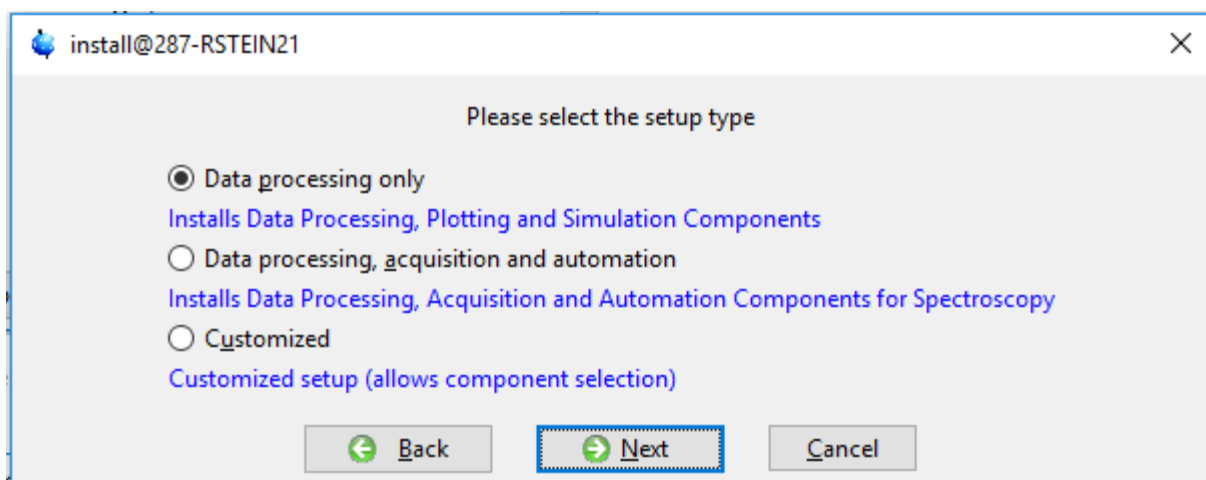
install@287-RSTEIN21

Please select the setup type

Data processing only

Installs Data Processing, Plotting and Simulation Components

Data processing, acquisition and automation

Installs Data Processing, Acquisition and Automation Components for Spectroscopy

Customized

Customized setup (allows component selection)

Back

Next

Cancel